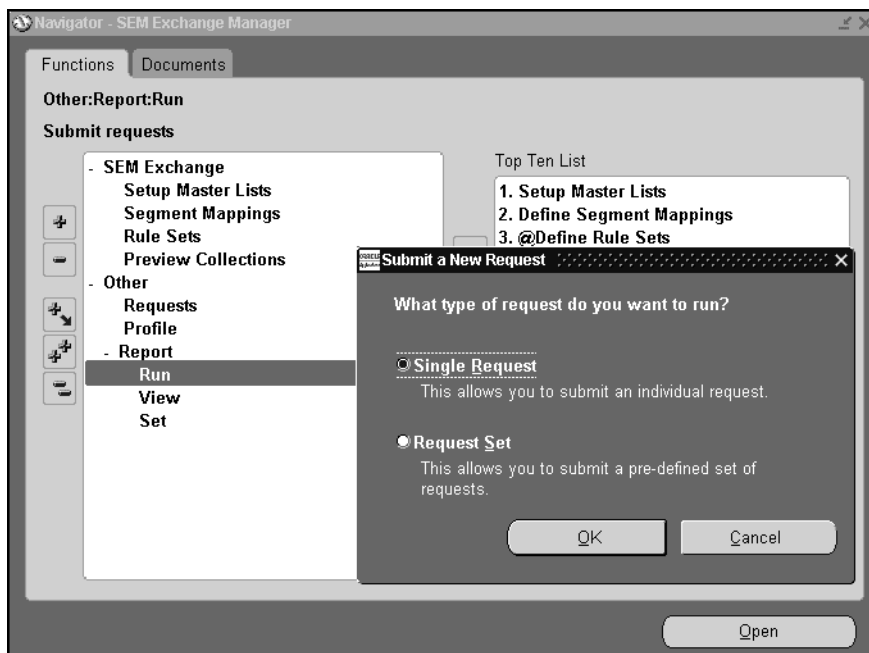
Navigator - SEM Exchange Manager

Functions | Documents

Other:Report:Run

Submit requests

- SEM Exchange
Setup Master Lists
Segment Mappings
Rule Sets
Preview Collections
- Other
Requests
Profile
- Report
Run
View
Set

Top Ten List
1. Setup Master Lists
2. Define Segment Mappings
3. @Define Rule Sets

Submit a New Request

What type of request do you want to run?

Single Request
This allows you to submit an individual request.

Request Set
This allows you to submit a pre-defined set of requests.

OK | Cancel

Open